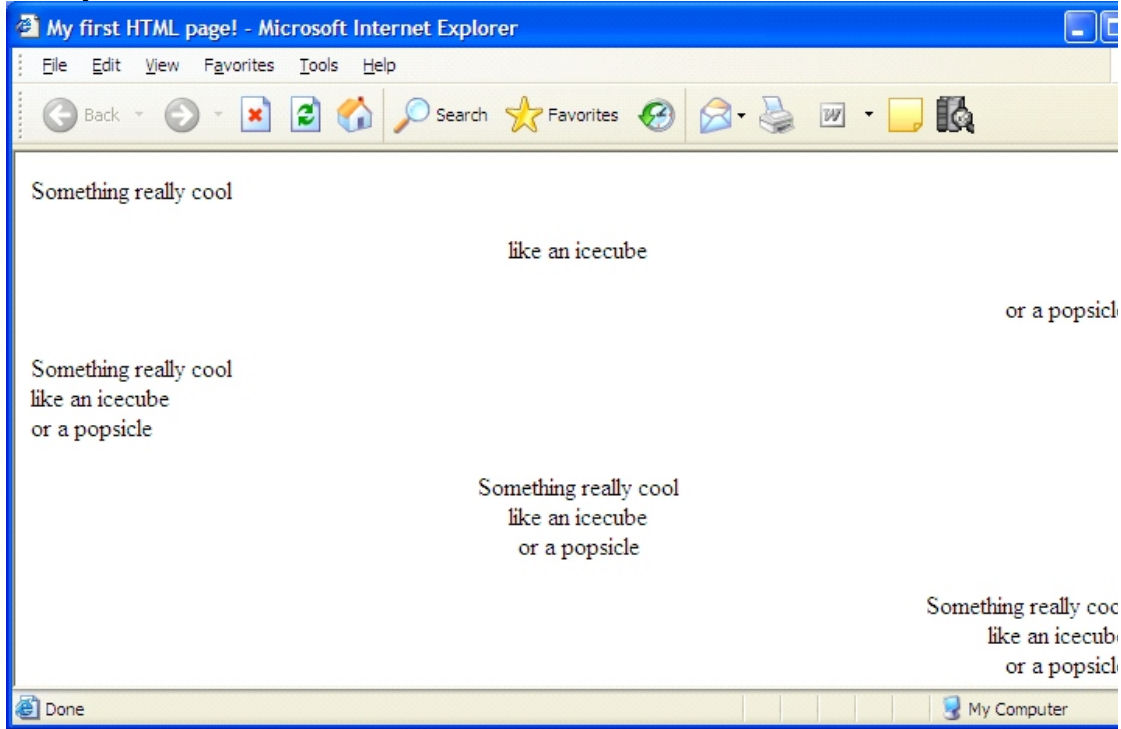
My first HTML page! - Microsoft Internet Explorer

File Edit View Favorites Tools Help

Back Search Favorites

Something really cool

like an icecube

or a popsicl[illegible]

Something really cool
like an icecube
or a popsicle

Something really cool
like an icecube
or a popsicle

Something really coo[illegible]
like an icecub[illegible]
or a popsicl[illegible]

Done

My Computer